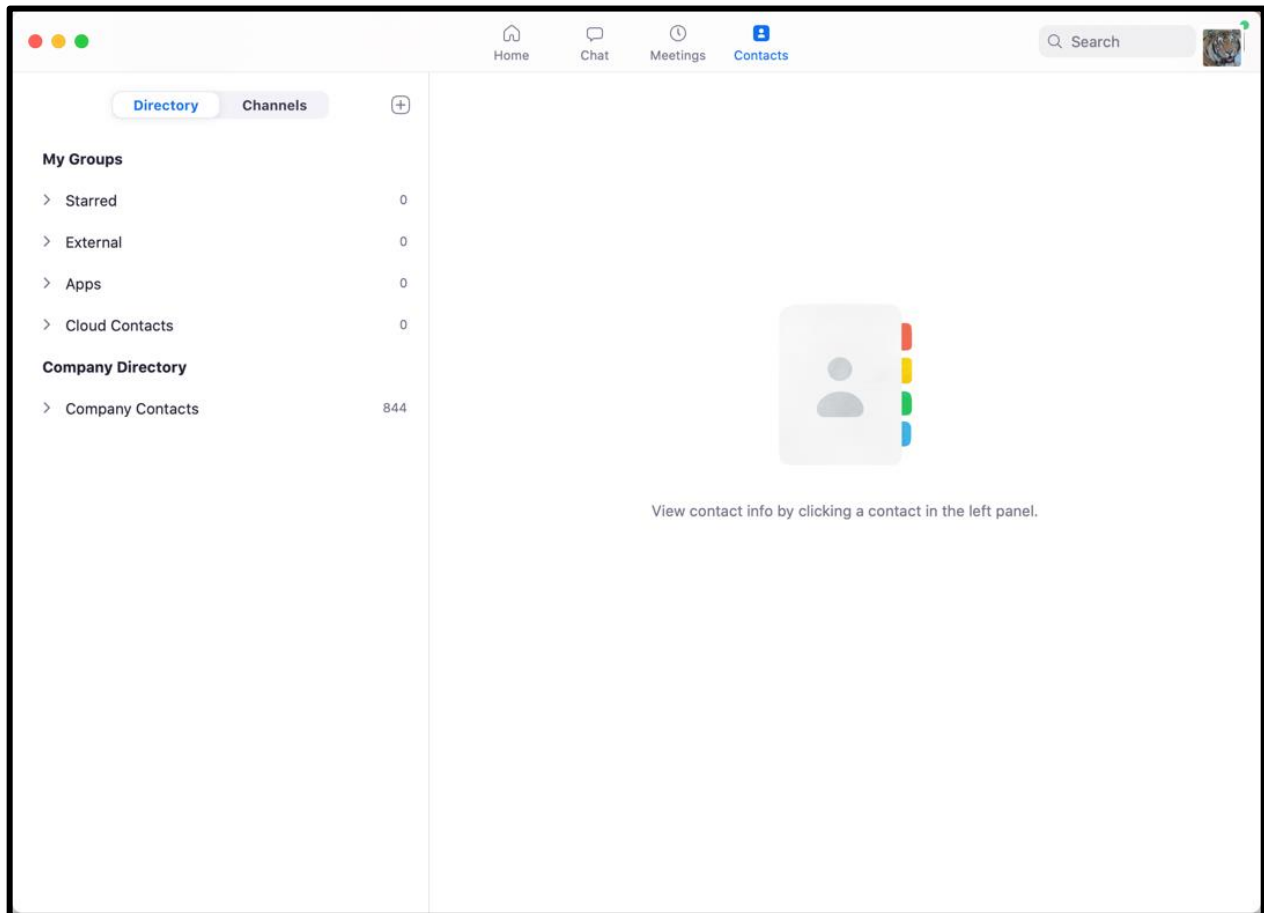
Home Chat Meetings Contacts

Search

Directory Channels

My Groups

Starred 0

External 0

Apps 0

Cloud Contacts 0

Company Directory

Company Contacts 844

View contact info by clicking a contact in the left panel.